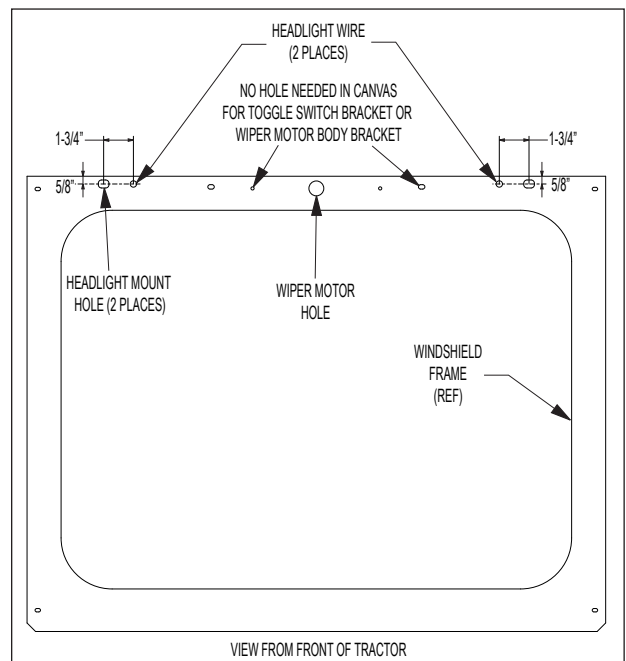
HEADLIGHT WIRE
(2 PLACES)

NO HOLE NEEDED IN CANVAS
FOR TOGGLE SWITCH BRACKET OR
WIPER MOTOR BODY BRACKET

1-3/4"

1-3/4"

5/8"

5/8"

HEADLIGHT MOUNT
HOLE (2 PLACES)

WIPER MOTOR
HOLE

WINDSHIELD
FRAME
(REF)

VIEW FROM FRONT OF TRACTOR